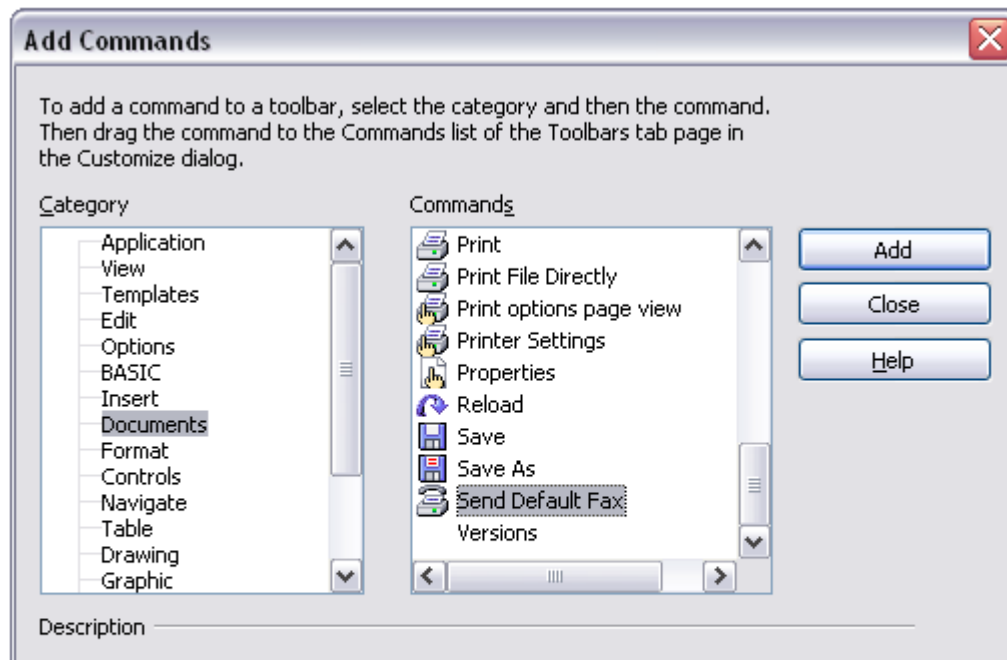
Add Commands

To add a command to a toolbar, select the category and then the command. Then drag the command to the Commands list of the Toolbars tab page in the Customize dialog.

Category

Application
View
Templates
Edit
Options
BASIC
Insert
Documents
Format
Controls
Navigate
Table
Drawing
Graphic

Commands

Print
Print File Directly
Print options page view
Printer Settings
Properties
Reload
Save
Save As
Send Default Fax
Versions

Add
Close
Help

Description